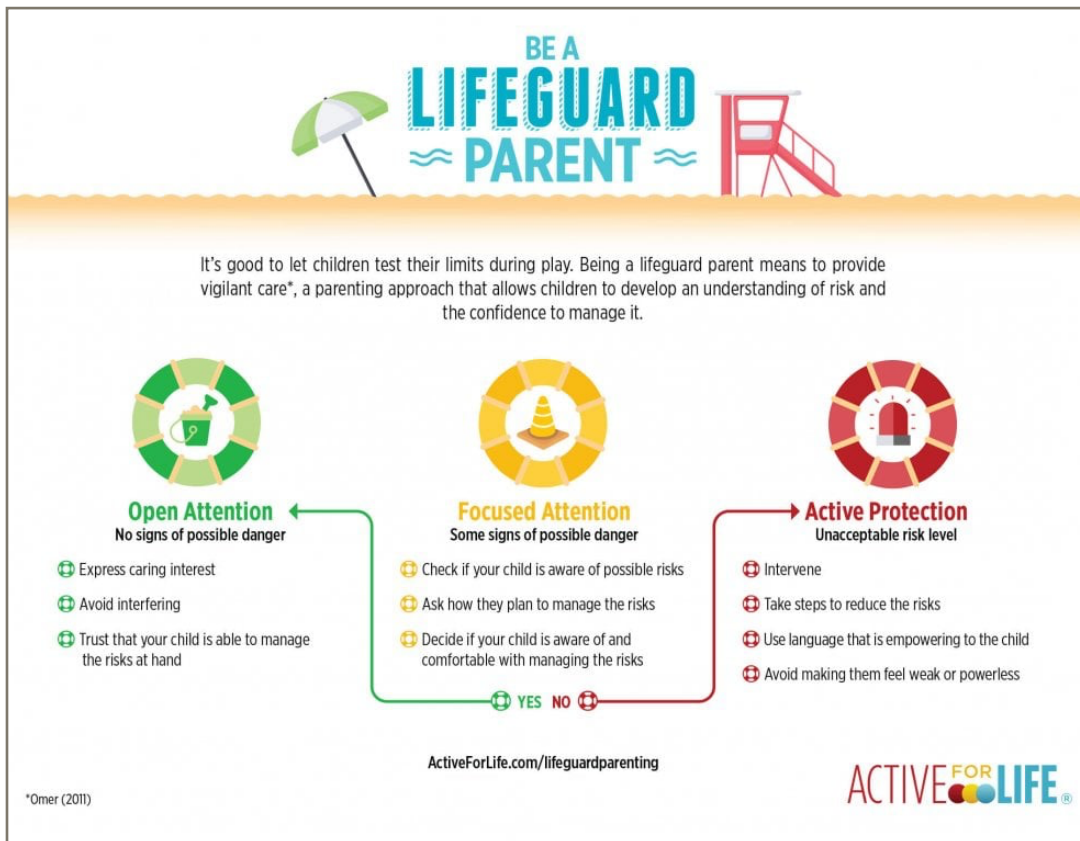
BE A LIFEGUARD PARENT

It's good to let children test their limits during play. Being a lifeguard parent means to provide vigilant care*, a parenting approach that allows children to develop an understanding of risk and the confidence to manage it.

Open Attention
No signs of possible danger

Express caring interest

Avoid interfering

Trust that your child is able to manage the risks at hand

Focused Attention
Some signs of possible danger

Check if your child is aware of possible risks

Ask how they plan to manage the risks

Decide if your child is aware of and comfortable with managing the risks

YES NO

Active Protection
Unacceptable risk level

Intervene

Take steps to reduce the risks

Use language that is empowering to the child

Avoid making them feel weak or powerless

ActiveForLife.com/lifeguardparenting

*Omer (2011)

ACTIVE FOR LIFE ®